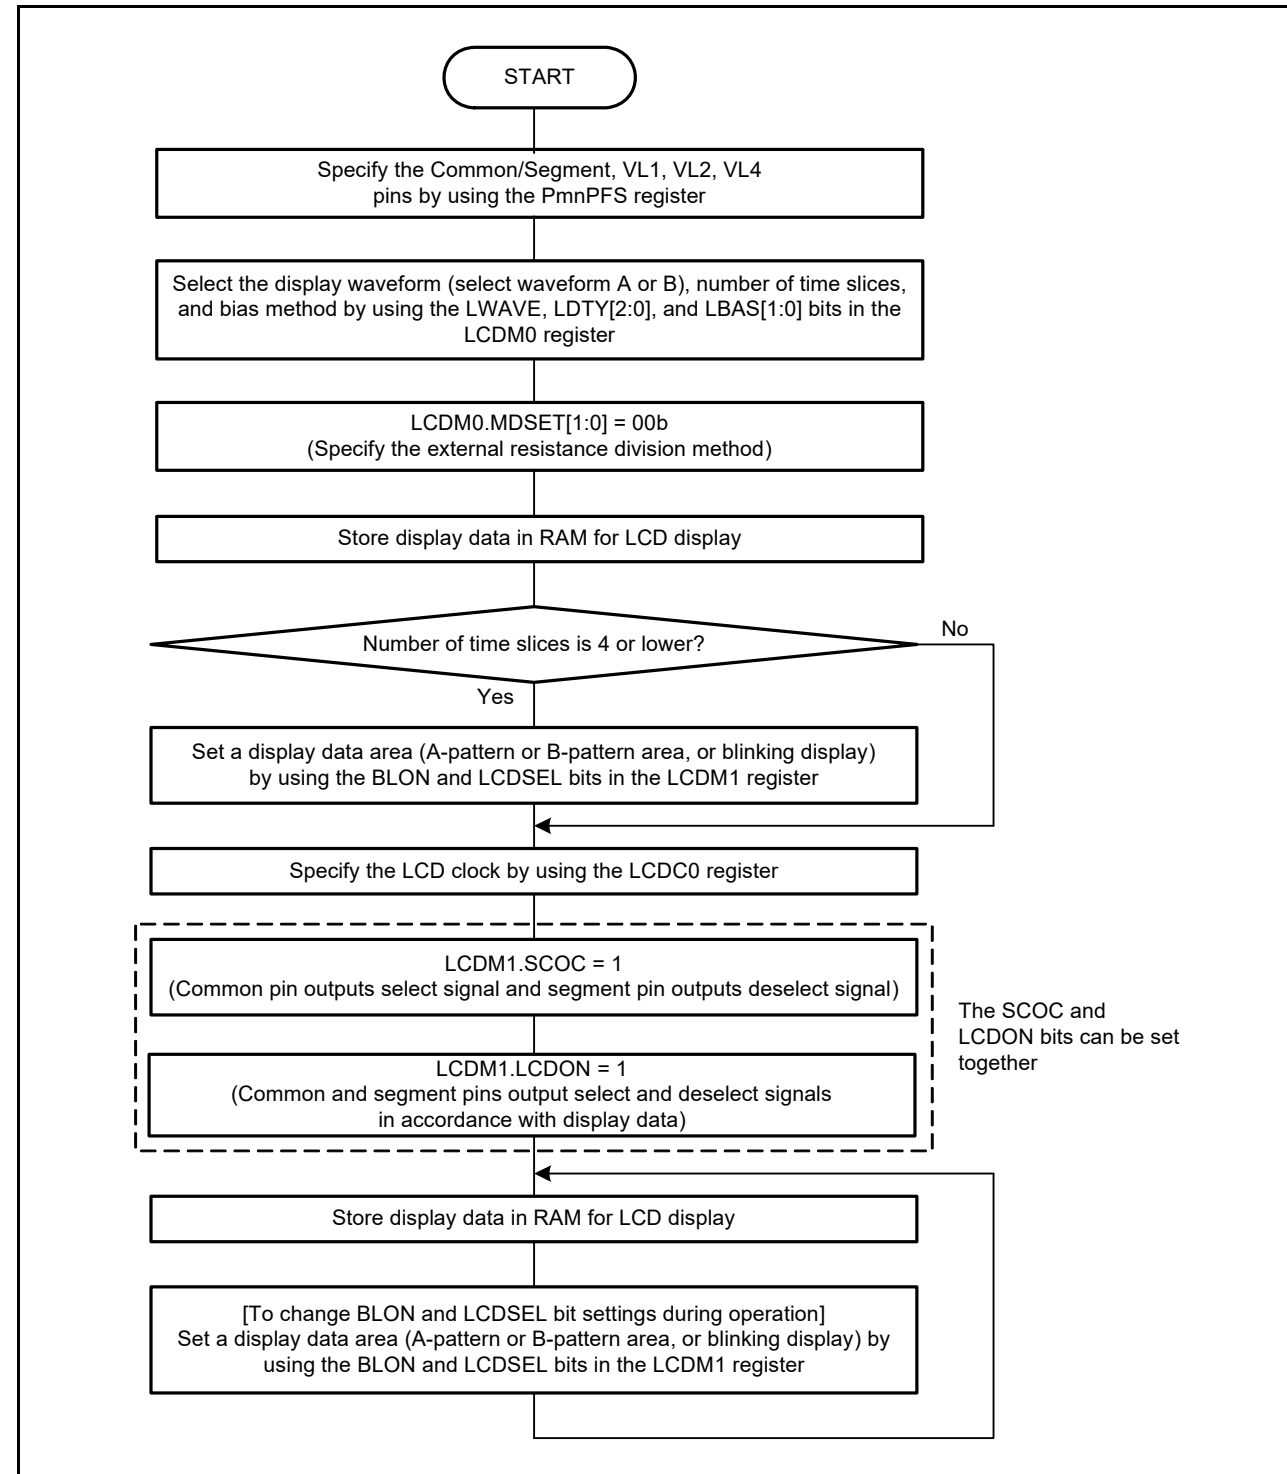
START

Specify the Common/Segment, VL1, VL2, VL4 pins by using the PmnPFS register

Select the display waveform (select waveform A or B), number of time slices, and bias method by using the LWAVE, LDTY[2:0], and LBAS[1:0] bits in the LCDM0 register

LCDM0.MDSET[1:0] = 00b
(Specify the external resistance division method)

Store display data in RAM for LCD display

Number of time slices is 4 or lower?

No

Yes

Set a display data area (A-pattern or B-pattern area, or blinking display) by using the BLON and LCDSEL bits in the LCDM1 register

Specify the LCD clock by using the LCDC0 register

LCDM1.SCOC = 1
(Common pin outputs select signal and segment pin outputs deselect signal)

LCDM1.LCDON = 1
(Common and segment pins output select and deselect signals in accordance with display data)

The SCOC and LCDON bits can be set together

Store display data in RAM for LCD display

[To change BLON and LCDSEL bit settings during operation]
Set a display data area (A-pattern or B-pattern area, or blinking display) by using the BLON and LCDSEL bits in the LCDM1 register